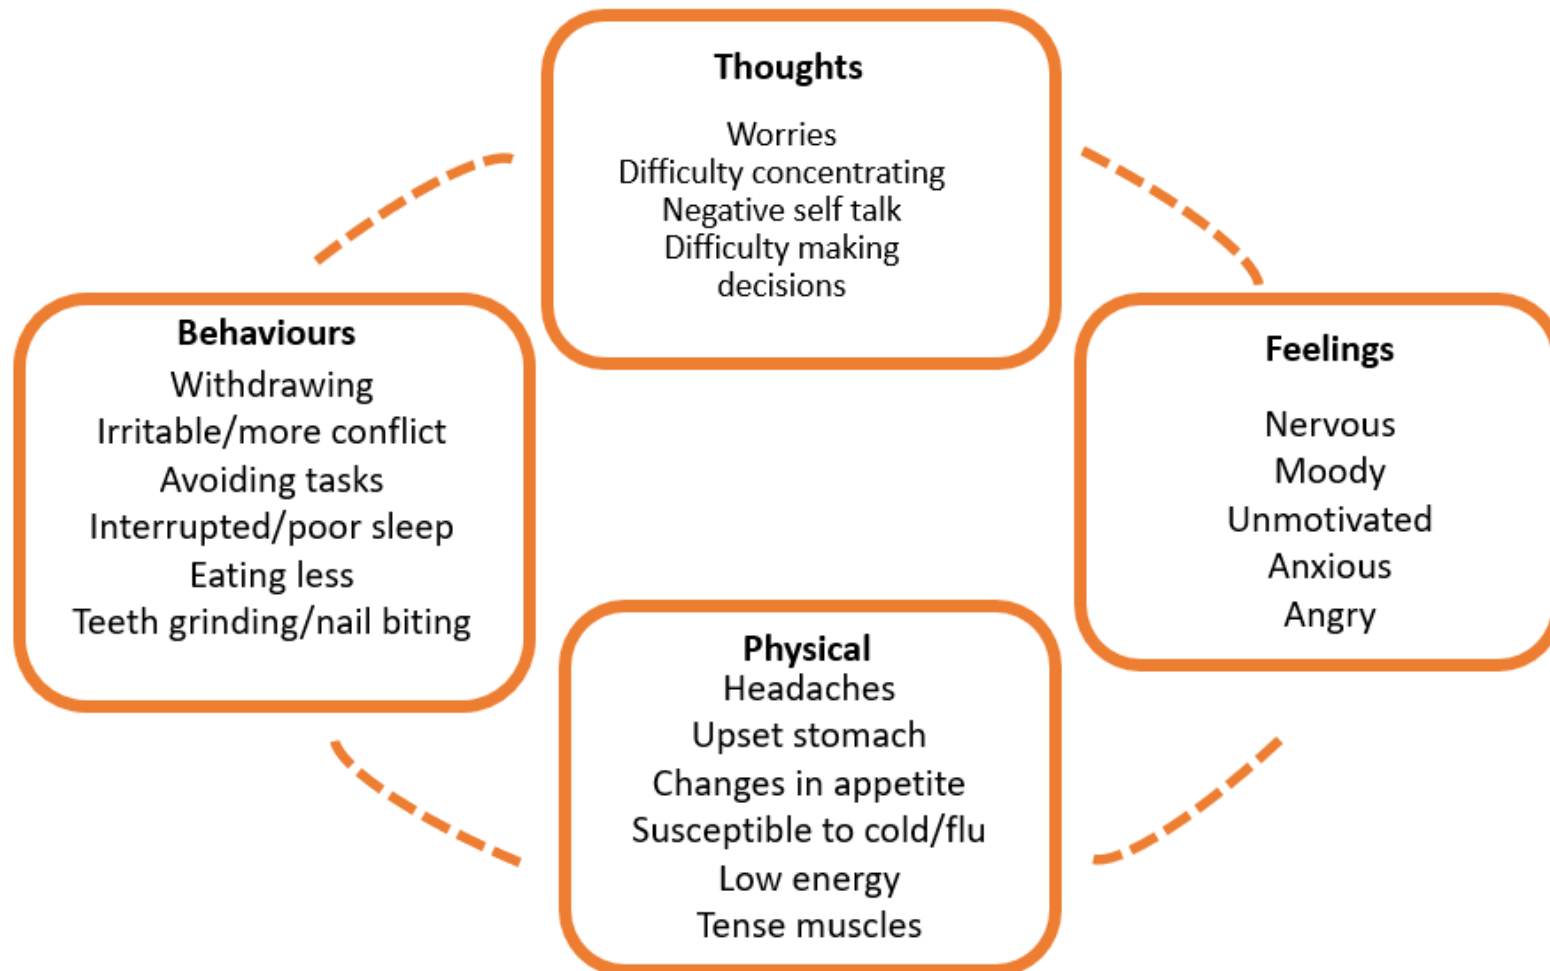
Thoughts

Worries
Difficulty concentrating
Negative self talk
Difficulty making decisions

Behaviours
Withdrawing
Irritable/more conflict
Avoiding tasks
Interrupted/poor sleep
Eating less
Teeth grinding/nail biting

Feelings

Nervous
Moody
Unmotivated
Anxious
Angry

Physical
Headaches
Upset stomach
Changes in appetite
Susceptible to cold/flu
Low energy
Tense muscles